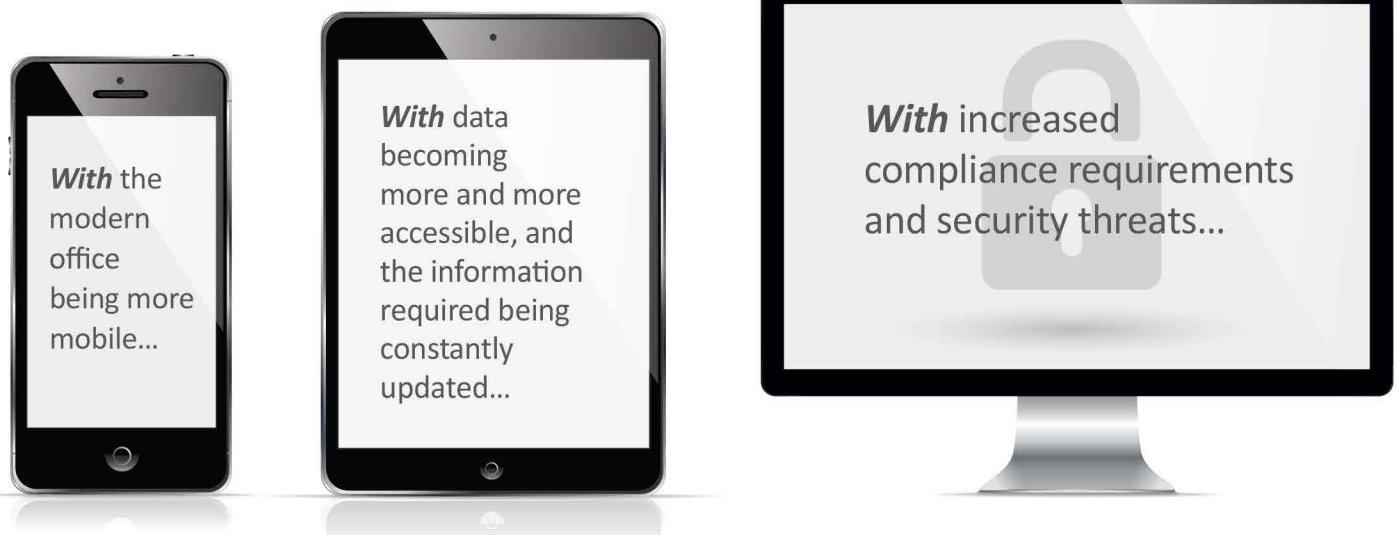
With the modern office being more mobile...

With data becoming more and more accessible, and the information required being constantly updated...

With increased compliance requirements and security threats...